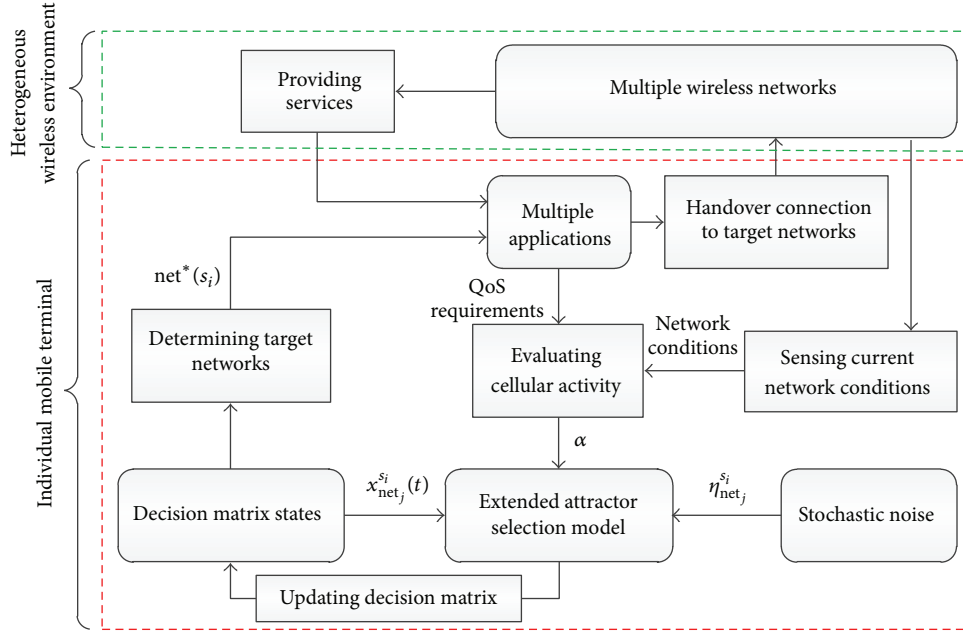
Heterogeneous wireless environment

Providing services

Multiple wireless networks

Individual mobile terminal

Multiple applications

Handover connection to target networks

$\text{net}^*(s_i)$

QoS requirements

Network conditions

Determining target networks

Evaluating cellular activity

Sensing current network conditions

$\alpha$

$x^{s_i}_{\text{net}_j}(t)$

$\eta^{s_i}_{\text{net}_j}$

Decision matrix states

Extended attractor selection model

Stochastic noise

Updating decision matrix